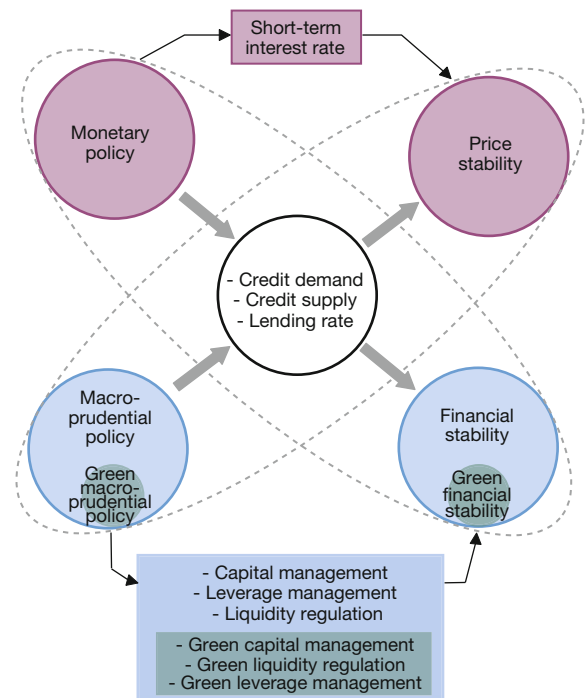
Short-term interest rate

Monetary policy

Price stability

- Credit demand
- Credit supply
- Lending rate

Macro-prudential policy

Green macro-prudential policy

Financial stability

Green financial stability

- Capital management
- Leverage management
- Liquidity regulation

- Green capital management
- Green liquidity regulation
- Green leverage management